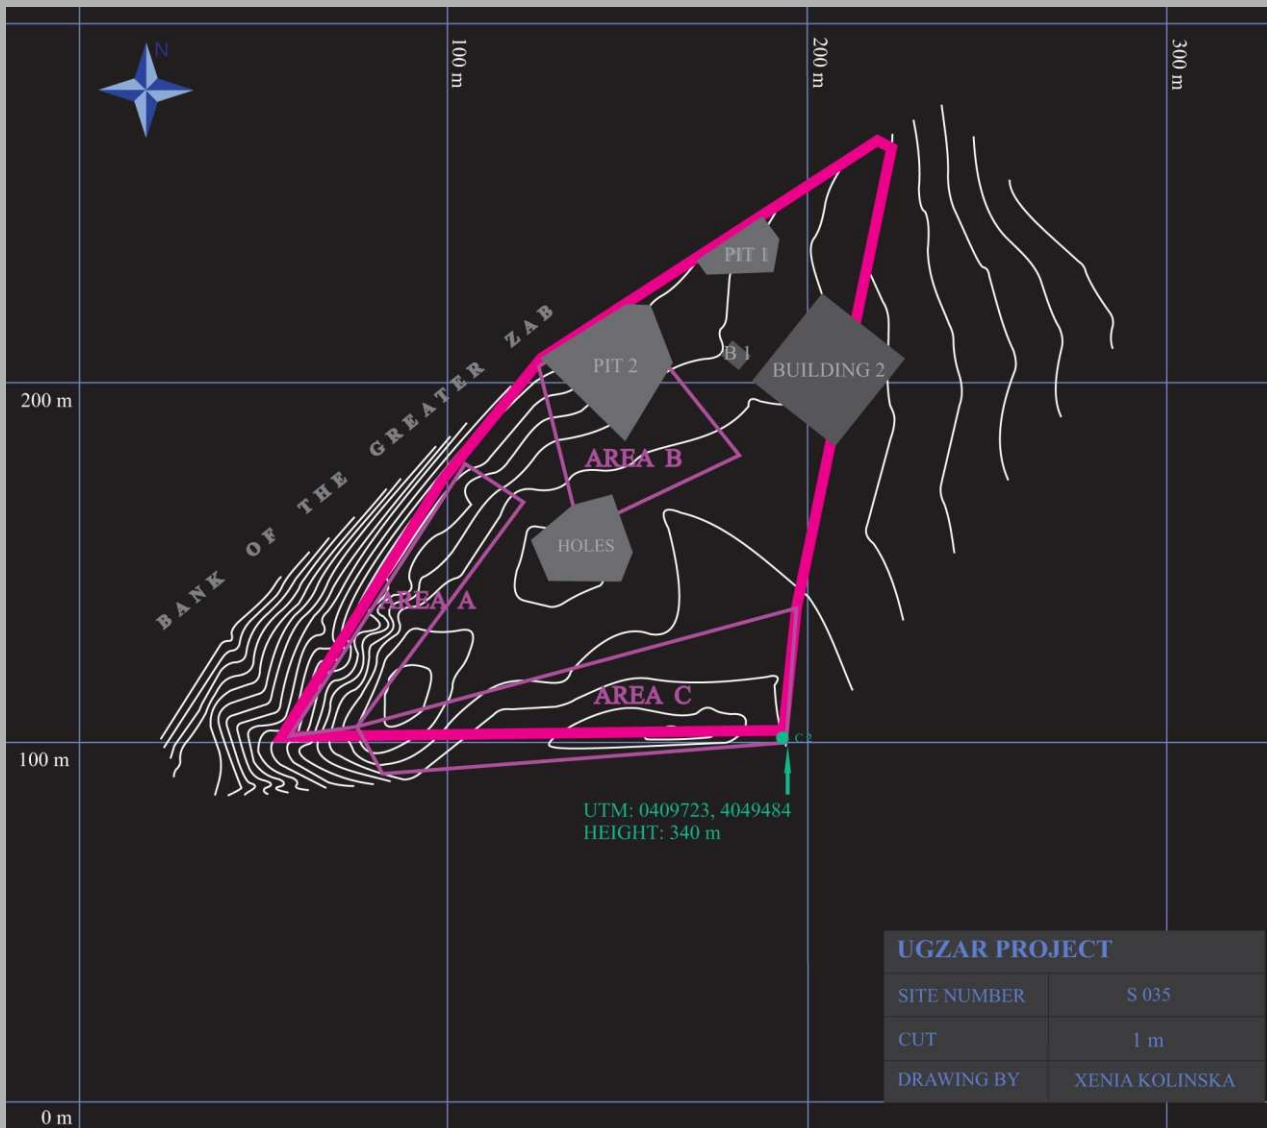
N

100 m

200 m

300 m

200 m

100 m

0 m

BANK OF THE GREATER ZAB

PIT 1

PIT 2

B 1

BUILDING 2

AREA B

HOLES

AREA A

AREA C

C2

UTM: 0409723, 4049484
HEIGHT: 340 m

| UGZAR PROJECT | |
|---|---|
| SITE NUMBER | S 035 |
| CUT | 1 m |
| DRAWING BY | XENIA KOLINSKA |